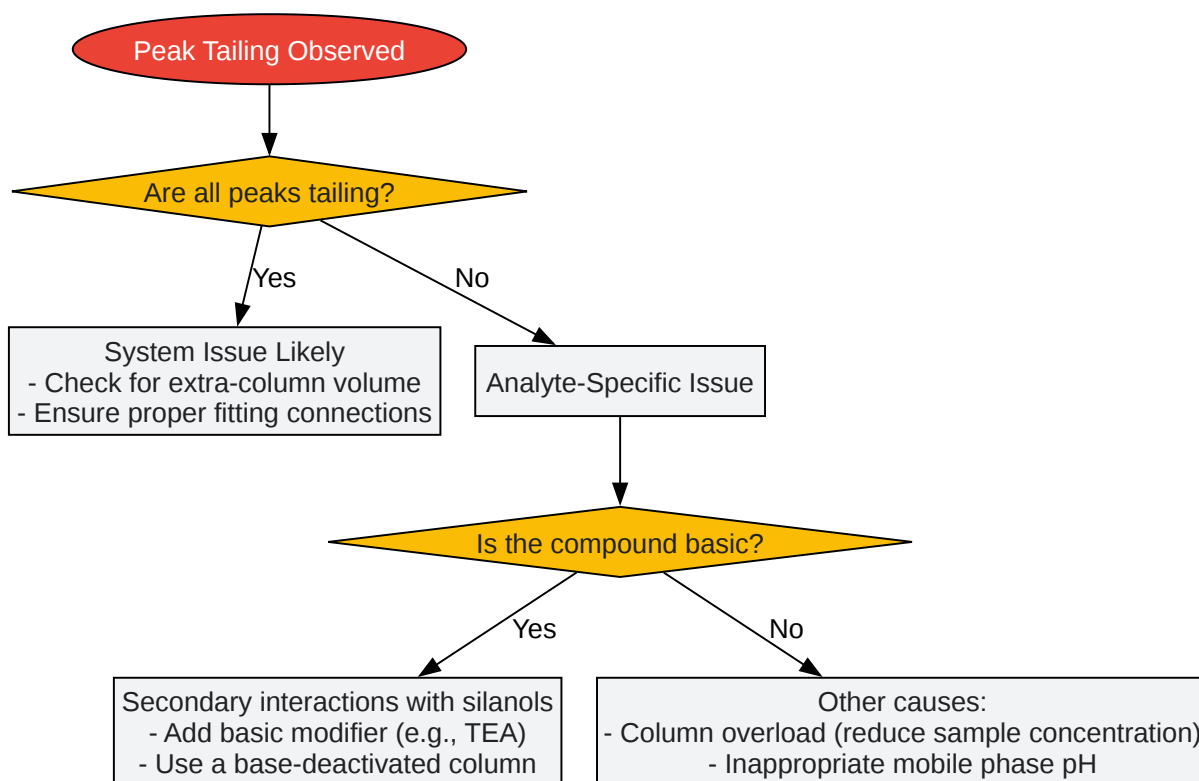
Peak Tailing Observed

Are all peaks tailing?

Yes

No

System Issue Likely
- Check for extra-column volume
- Ensure proper fitting connections

Analyte-Specific Issue

Is the compound basic?

Yes

No

Secondary interactions with silanols
- Add basic modifier (e.g., TEA)
- Use a base-deactivated column

Other causes:
- Column overload (reduce sample concentration)
- Inappropriate mobile phase pH